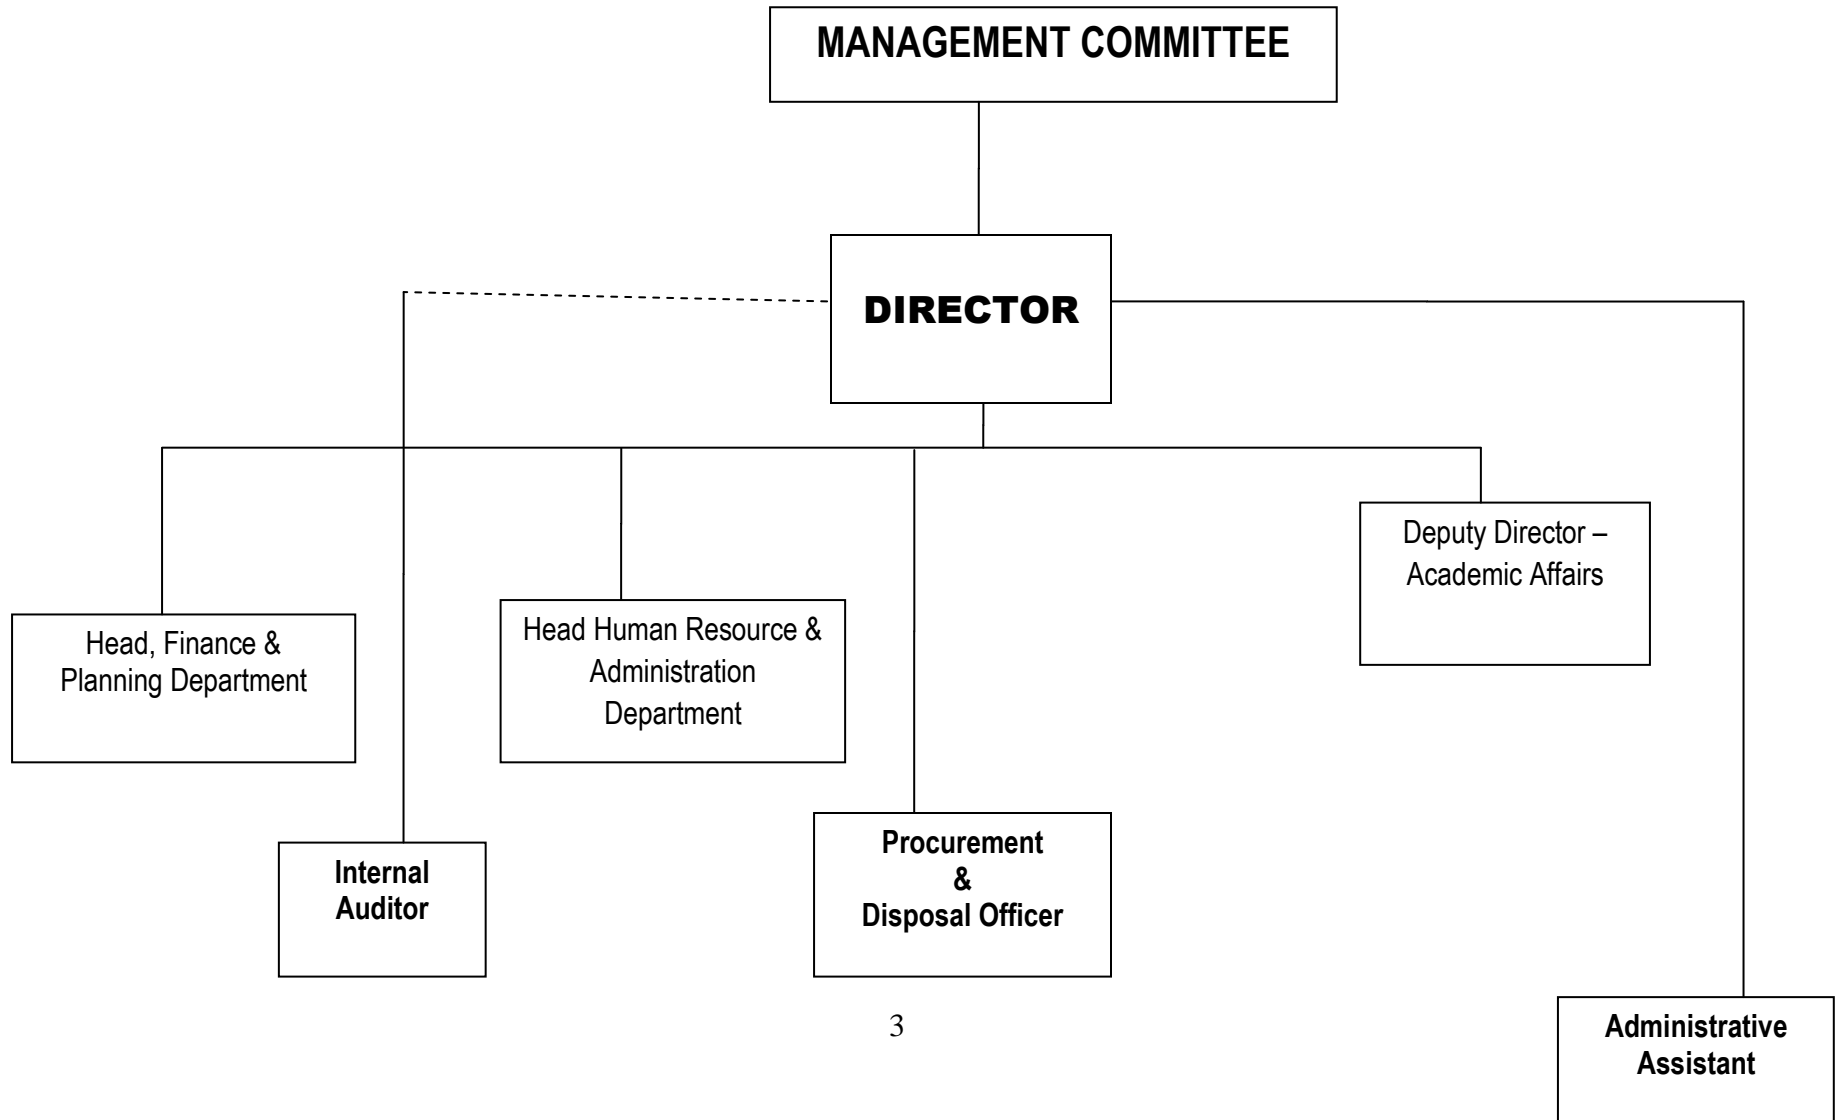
MANAGEMENT COMMITTEE

DIRECTOR

Head, Finance & Planning Department

Head Human Resource & Administration Department

Deputy Director – Academic Affairs

Internal Auditor

Procurement & Disposal Officer

3

Administrative Assistant